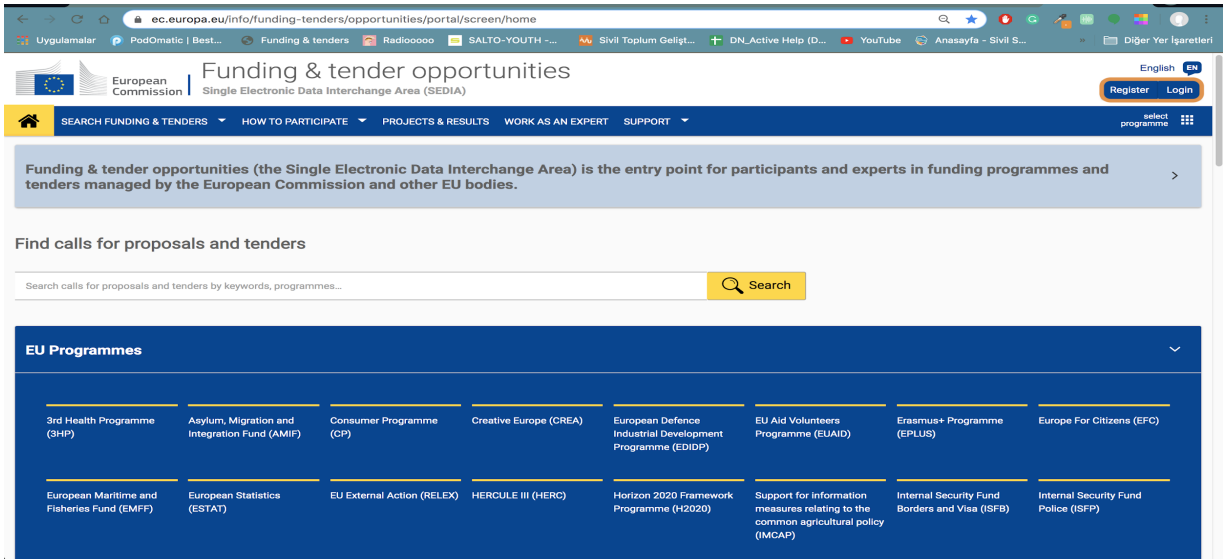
ec.europa.eu/info/funding-tenders/opportunities/portal/screen/home

Uygulamalar PodOmatic | Best... Funding & tenders Radiooooo SALTO-YOUTH -... Sivil Toplum Gelişt... DN_Active Help (D... YouTube Anasayfa - Sivil S... » Diğer Yer İşaretleri

European Commission

Funding & tender opportunities
Single Electronic Data Interchange Area (SEDIA)

English EN

Register Login

SEARCH FUNDING & TENDERS HOW TO PARTICIPATE PROJECTS & RESULTS WORK AS AN EXPERT SUPPORT

select programme

Funding & tender opportunities (the Single Electronic Data Interchange Area) is the entry point for participants and experts in funding programmes and tenders managed by the European Commission and other EU bodies.

Find calls for proposals and tenders

Search calls for proposals and tenders by keywords, programmes...

Search

EU Programmes

3rd Health Programme (3HP)

Asylum, Migration and Integration Fund (AMIF)

Consumer Programme (CP)

Creative Europe (CREA)

European Defence Industrial Development Programme (EDIDP)

EU Aid Volunteers Programme (EUAID)

Erasmus+ Programme (EPLUS)

Europe For Citizens (EFC)

European Maritime and Fisheries Fund (EMFF)

European Statistics (ESTAT)

EU External Action (RELEX)

HERCULE III (HERC)

Horizon 2020 Framework Programme (H2020)

Support for information measures relating to the common agricultural policy (IMCAP)

Internal Security Fund Borders and Visa (ISFB)

Internal Security Fund Police (ISFP)